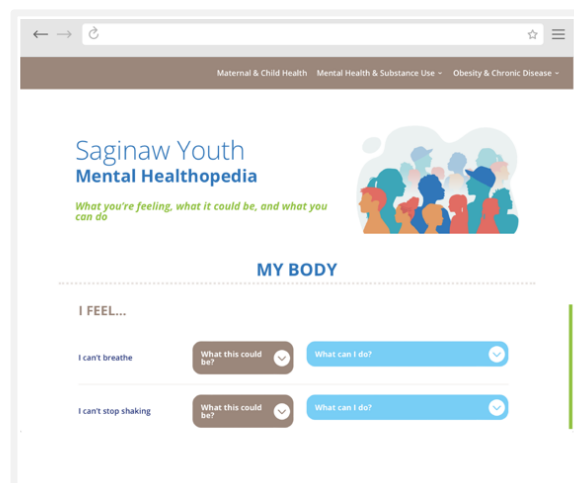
Maternal & Child Health   Mental Health & Substance Use ˅   Obesity & Chronic Disease ˅

Saginaw Youth
Mental Healthopedia

What you're feeling, what it could be, and what you can do

MY BODY

I FEEL...

I can't breathe   What this could be?   What can I do?

I can't stop shaking   What this could be?   What can I do?